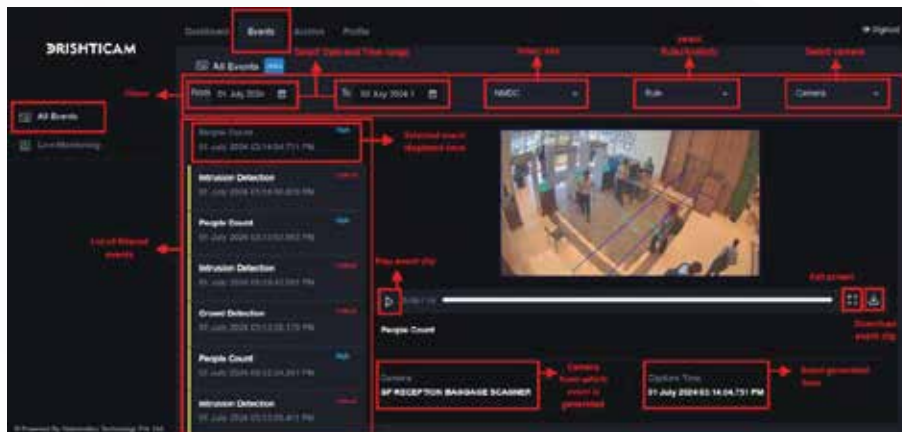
DRISHTICAM

Dashboard Events Archive Profile

Signout

Select Date and Time range

Select site

Select Rule/Analytic

Select camera

All Events

Filters

From 01 July 2024

To 02 July 2024

NMDC

Rule

Camera

All Events

Live Monitoring

People Count

01 July 2024 03:14:04.731 PM

Selected event displayed here

List of filtered events

Intrusion Detection

01 July 2024 03:14:00.835 PM

People Count

01 July 2024 03:13:52.002 PM

Intrusion Detection

01 July 2024 03:13:42.091 PM

Crowd Detection

01 July 2024 03:13:35.175 PM

People Count

01 July 2024 03:13:24.241 PM

Intrusion Detection

01 July 2024 03:13:25.413 PM

Play event clip

Full screen

Download event clip

People Count

Camera

SF RECEPTION BAGGAGE SCANNER

Camera from which event is generated

Capture Time

01 July 2024 03:14:04.731 PM

Event generated time

Powered By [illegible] Technology Pvt. Ltd.